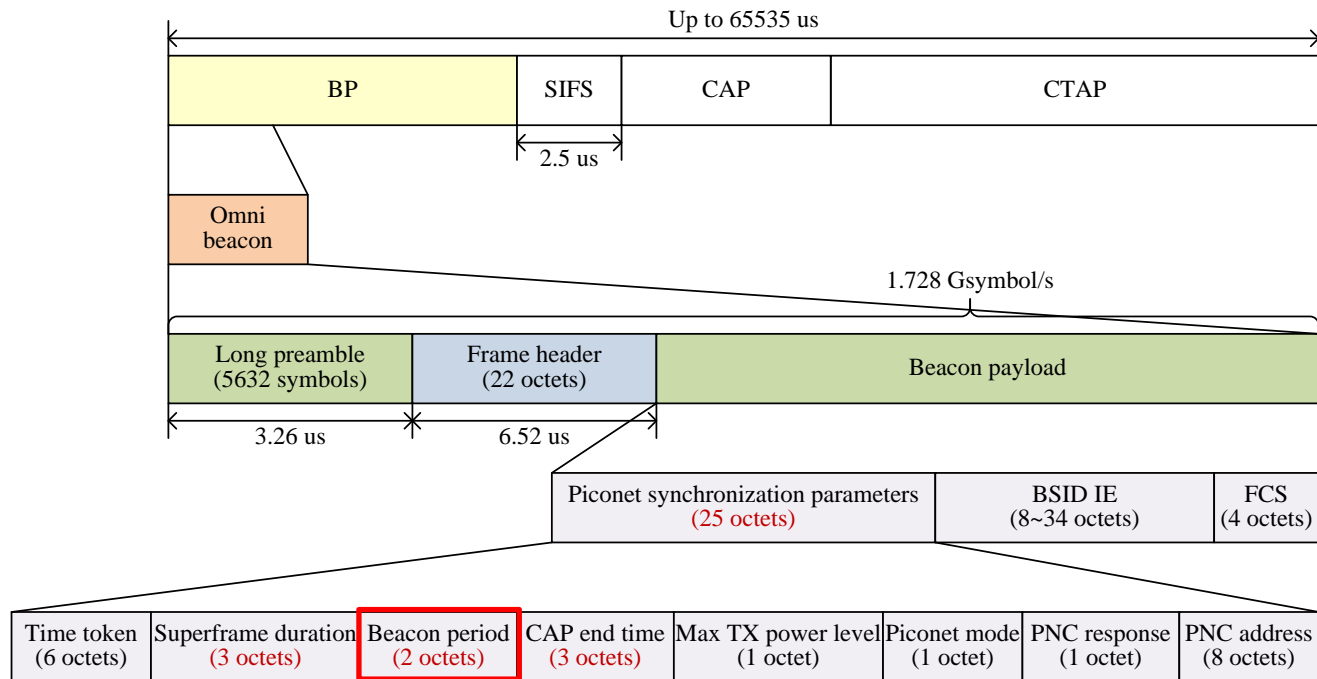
Up to 65535 us

| BP | SIFS | CAP | CTAP |
|---|---|---|---|

2.5 us

Omni beacon

1.728 Gsymbol/s

| Long preamble (5632 symbols) | Frame header (22 octets) | Beacon payload |
|---|---|---|

3.26 us

6.52 us

| Piconet synchronization parameters (25 octets) | BSID IE (8~34 octets) | FCS (4 octets) |
|---|---|---|

| Time token (6 octets) | Superframe duration (3 octets) | Beacon period (2 octets) | CAP end time (3 octets) | Max TX power level (1 octet) | Piconet mode (1 octet) | PNC response (1 octet) | PNC address (8 octets) |
|---|---|---|---|---|---|---|---|